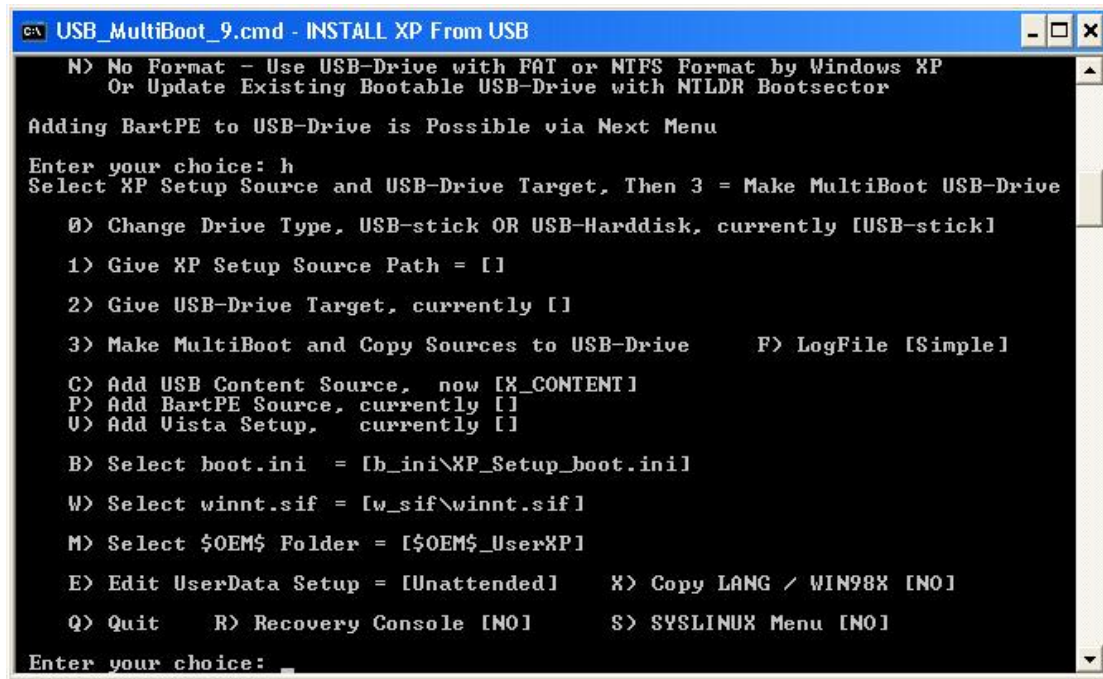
USB_MultiBoot_9.cmd - INSTALL XP From USB

N) No Format - Use USB-Drive with FAT or NTFS Format by Windows XP
Or Update Existing Bootable USB-Drive with NTLDR Bootsector

Adding BartPE to USB-Drive is Possible via Next Menu

Enter your choice: h
Select XP Setup Source and USB-Drive Target, Then 3 = Make MultiBoot USB-Drive

0) Change Drive Type, USB-stick OR USB-Harddisk, currently [USB-stick]

1) Give XP Setup Source Path = []

2) Give USB-Drive Target, currently []

3) Make MultiBoot and Copy Sources to USB-Drive F) LogFile [Simple]

C) Add USB Content Source, now [X_CONTENT]
P) Add BartPE Source, currently []
V) Add Vista Setup, currently []

B) Select boot.ini = [b_ini\XP_Setup_boot.ini]

W) Select winnt.sif = [w_sif\winnt.sif]

M) Select $OEM$ Folder = [$OEM$_UserXP]

E) Edit UserData Setup = [Unattended] X) Copy LANG / WIN98X [NO]

Q) Quit R) Recovery Console [NO] S) SYSLINUX Menu [NO]

Enter your choice: _